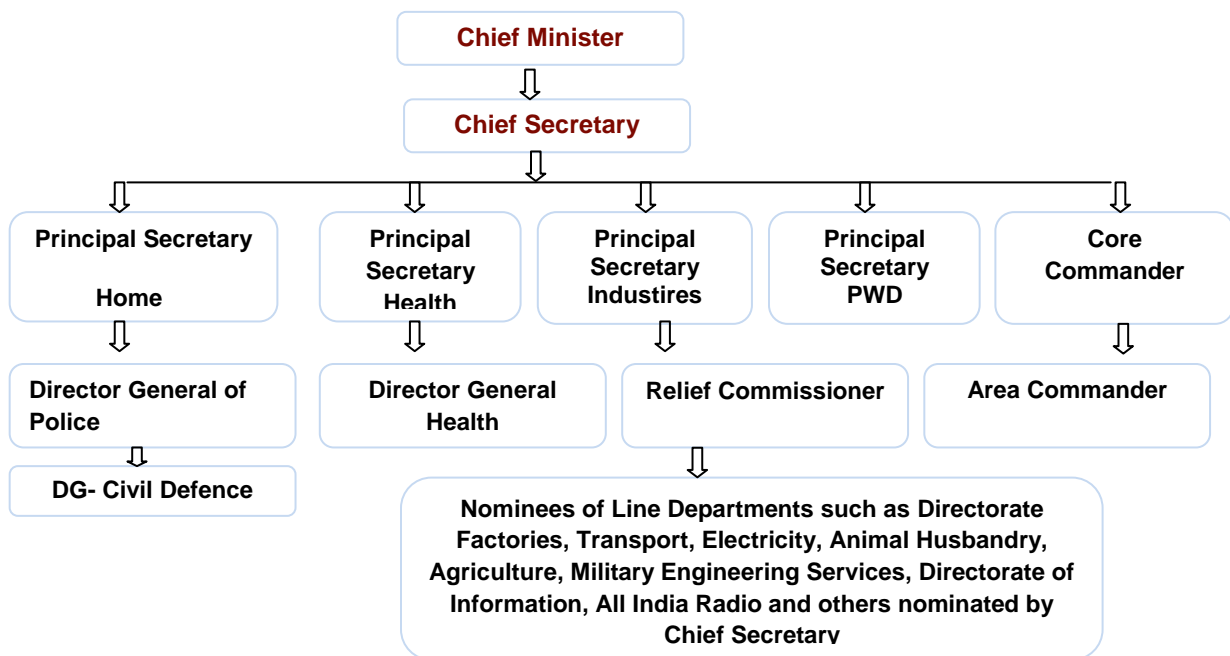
Chief Minister

Chief Secretary

Principal Secretary Home

Principal Secretary Health

Principal Secretary Industires

Principal Secretary PWD

Core Commander

Director General of Police

DG- Civil Defence

Director General Health

Relief Commissioner

Area Commander

Nominees of Line Departments such as Directorate Factories, Transport, Electricity, Animal Husbandry, Agriculture, Military Engineering Services, Directorate of Information, All India Radio and others nominated by Chief Secretary